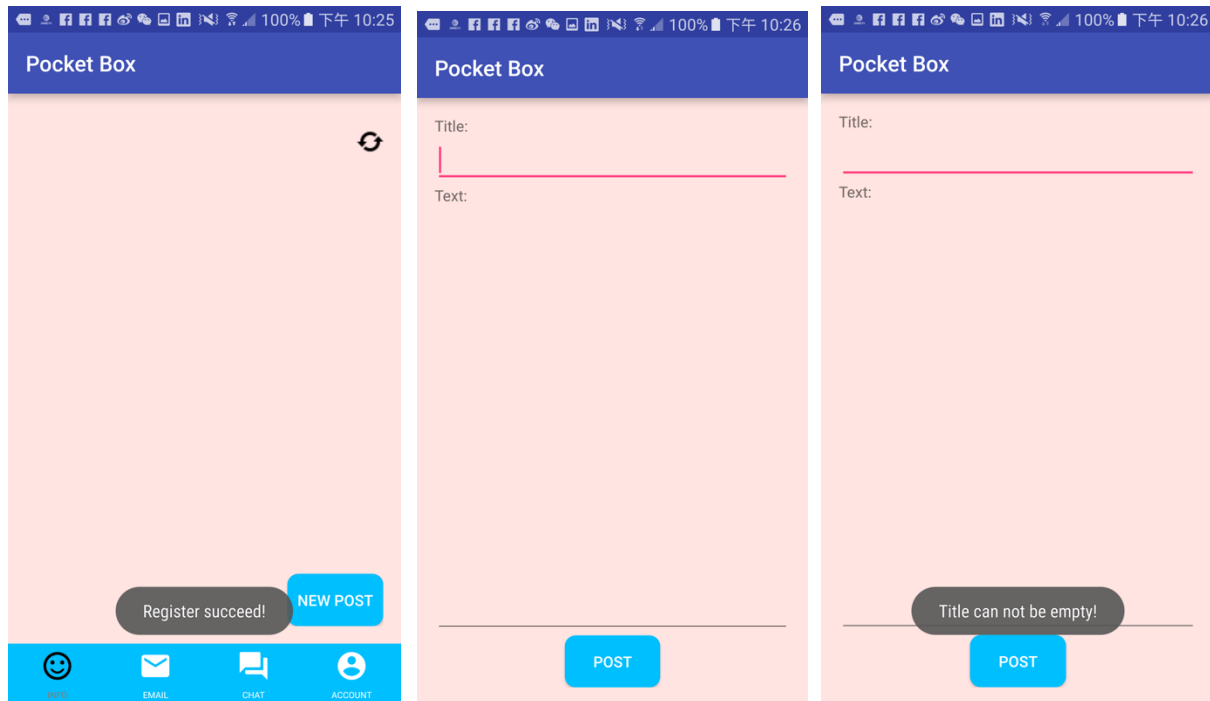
100% 下午 10:25

Pocket Box

NEW POST

Register succeed!

INFO EMAIL CHAT ACCOUNT

100% 下午 10:26

Pocket Box

Title:

Text:

POST

100% 下午 10:26

Pocket Box

Title:

Text:

Title can not be empty!

POST